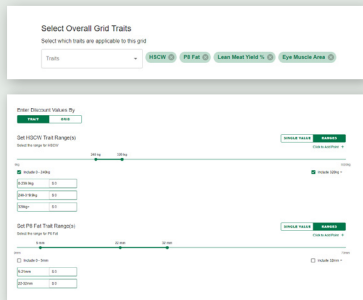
Select Overall Grid Traits

Select which traits are applicable to this grid

Traits

HSCW ⊗ P8 Fat ⊗ Lean Meat Yield % ⊗ Eye Muscle Area ⊗

Enter Discount Values By

TRAIT GRID

Set HSCW Trait Range(s)

Select the range for HSCW

SINGLE VALUE RANGES

Click to add Point +

240 kg 330 kg

0kg 1000kg

Include 0 - 240kg Include 330kg+

0-239 kg 0.0

240-319kg 0.0

330kg+ 0.0

Set P8 Fat Trait Range(s)

Select the range for P8 Fat

SINGLE VALUE RANGES

Click to add Point +

5 mm 22 mm 32 mm

0mm 50mm

Include 0 - 5mm Include 32mm+

6-21mm 0.0

22-32mm 0.0